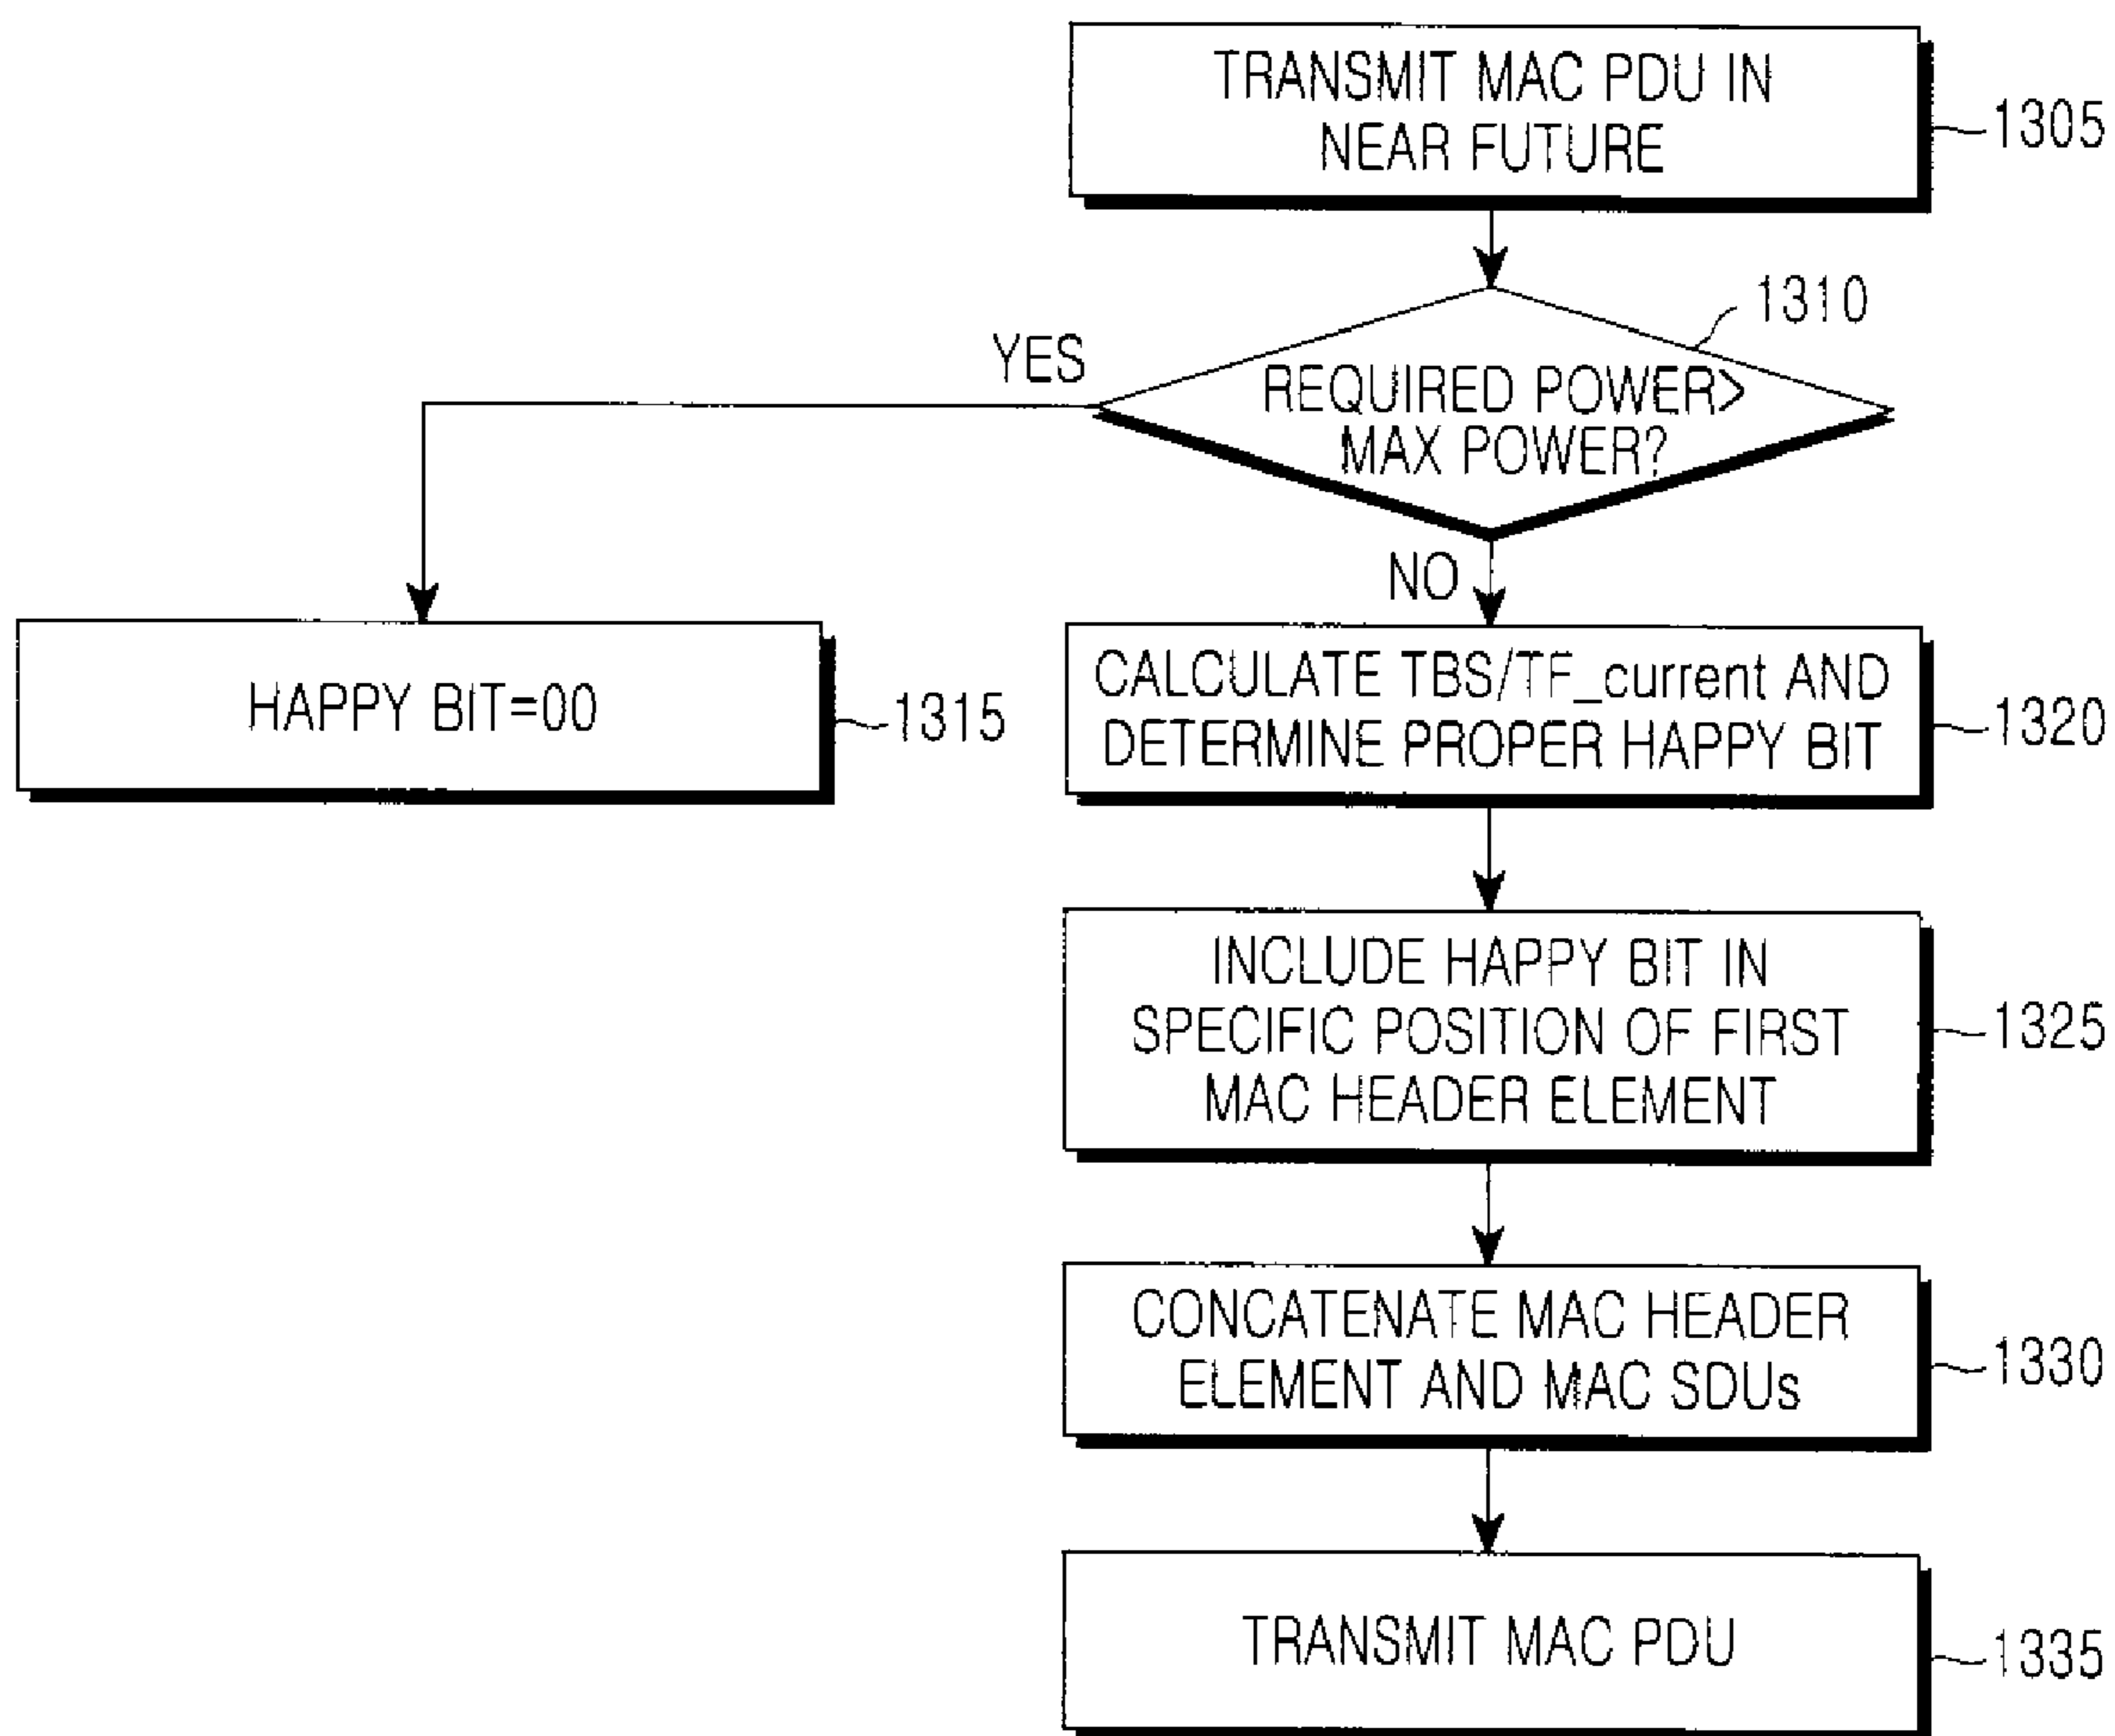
TRANSMIT MAC PDU IN NEAR FUTURE

1305

1310

YES

REQUIRED POWER> MAX POWER?

NO

HAPPY BIT=00

1315

CALCULATE TBS/TF_current AND DETERMINE PROPER HAPPY BIT

1320

INCLUDE HAPPY BIT IN SPECIFIC POSITION OF FIRST MAC HEADER ELEMENT

1325

CONCATENATE MAC HEADER ELEMENT AND MAC SDUs

1330

TRANSMIT MAC PDU

1335